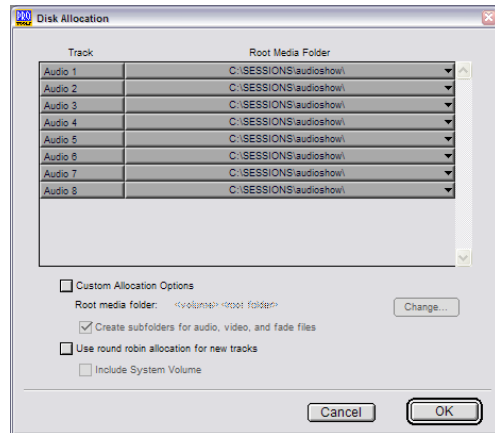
Disk Allocation

| Track | Root Media Folder |
|---|---|
| Audio 1 | C:\SESSIONS\audioshow\ |
| Audio 2 | C:\SESSIONS\audioshow\ |
| Audio 3 | C:\SESSIONS\audioshow\ |
| Audio 4 | C:\SESSIONS\audioshow\ |
| Audio 5 | C:\SESSIONS\audioshow\ |
| Audio 6 | C:\SESSIONS\audioshow\ |
| Audio 7 | C:\SESSIONS\audioshow\ |
| Audio 8 | C:\SESSIONS\audioshow\ |

Custom Allocation Options

Root media folder: <volume> <root folder>

Change...

Create subfolders for audio, video, and fade files

Use round robin allocation for new tracks

Include System Volume

Cancel

OK